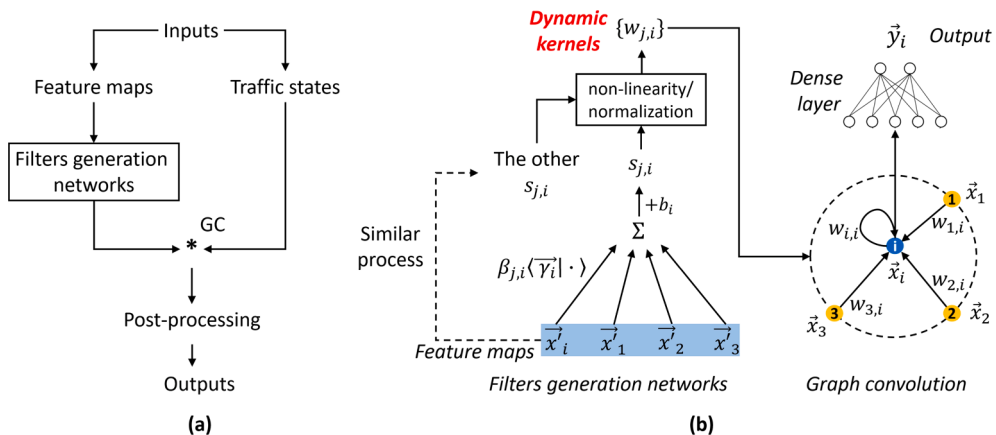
Inputs

Feature maps

Traffic states

Filters generation networks

GC

*

Post-processing

Outputs

(a)

Dynamic kernels

$\{w_{j,i}\}$

non-linearity/ normalization

The other $s_{j,i}$

$s_{j,i}$

$+b_i$

$\Sigma$

Similar process

$\beta_{j,i}\langle\overrightarrow{\gamma_i}|\cdot\rangle$

$\overrightarrow{x'}_i$ $\overrightarrow{x'}_1$ $\overrightarrow{x'}_2$ $\overrightarrow{x'}_3$

Feature maps

Filters generation networks

(b)

$\vec{y}_i$

Output

Dense layer

$w_{i,i}$

1 $\vec{x}_1$

$w_{1,i}$

i

$\vec{x}_i$

$w_{2,i}$

$w_{3,i}$

3

2

$\vec{x}_3$

$\vec{x}_2$

Graph convolution